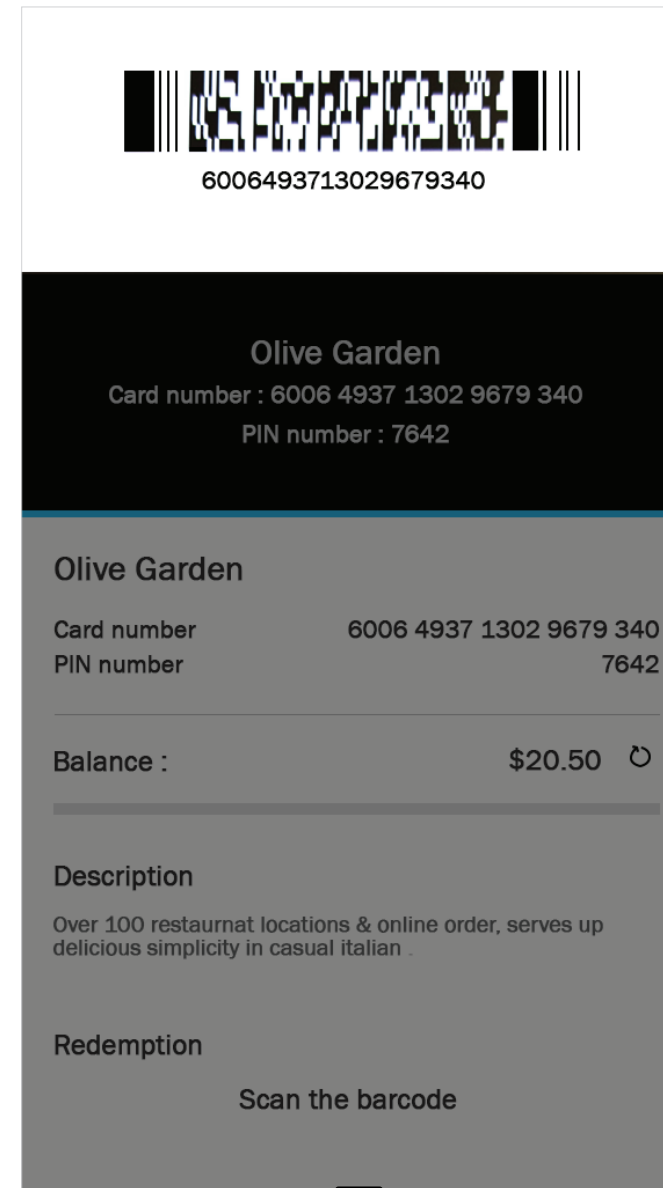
6006493713029679340

Olive Garden
Card number : 6006 4937 1302 9679 340
PIN number : 7642

Olive Garden

Card number 6006 4937 1302 9679 340
PIN number 7642

Balance : $20.50

Description

Over 100 restaurnat locations & online order, serves up delicious simplicity in casual italian .

Redemption

Scan the barcode